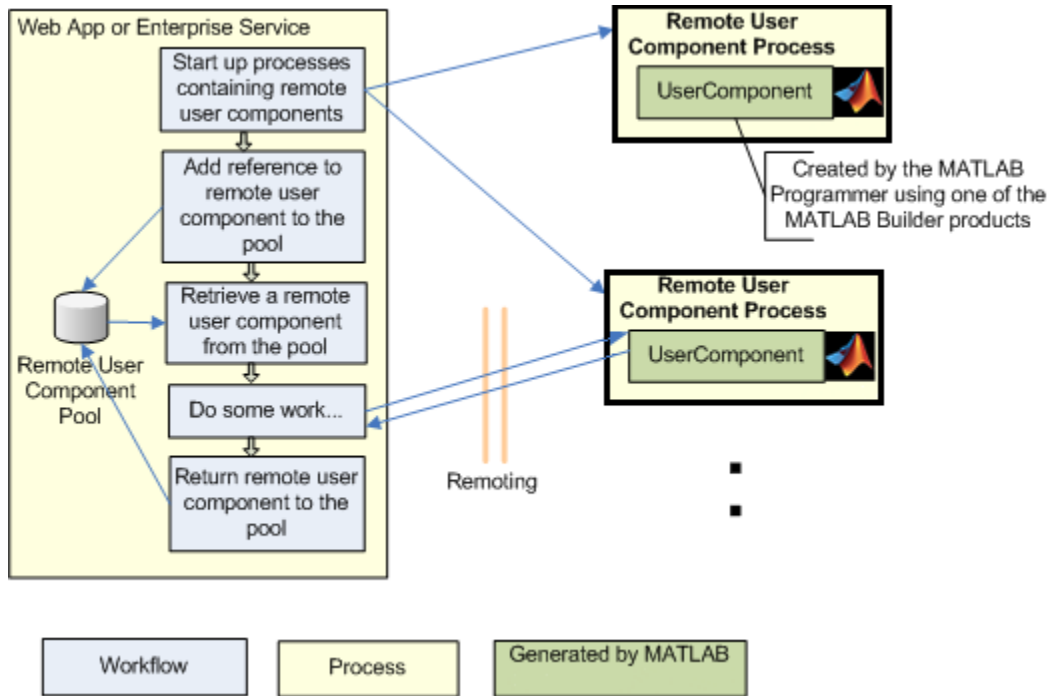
Web App or Enterprise Service

Start up processes containing remote user components

Add reference to remote user component to the pool

Retrieve a remote user component from the pool

Do some work...

Return remote user component to the pool

Remote User Component Pool

Remote User Component Process

UserComponent

Created by the MATLAB Programmer using one of the MATLAB Builder products

Remote User Component Process

UserComponent

Remoting

Workflow

Process

Generated by MATLAB